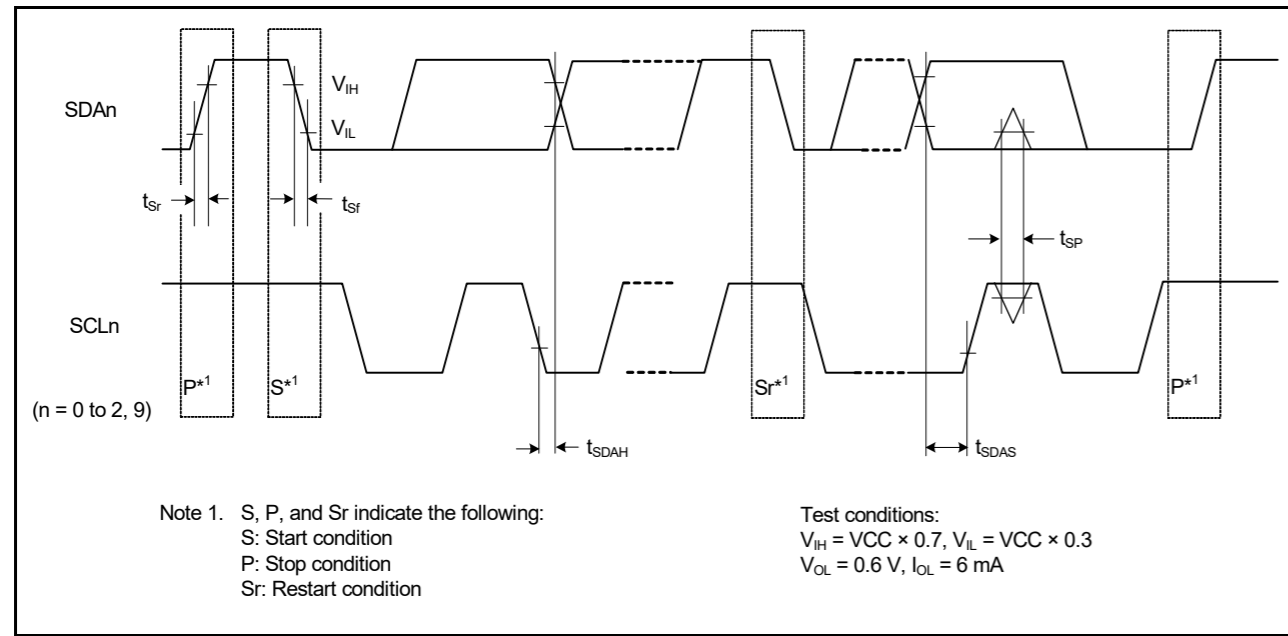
SDAn

$V_{IH}$

$V_{IL}$

$t_{Sr}$

$t_{Sf}$

$t_{SP}$

SCLn

(n = 0 to 2, 9)

P*1

S*1

Sr*1

P*1

$t_{SDAH}$

$t_{SDAS}$

Note 1. S, P, and Sr indicate the following:
S: Start condition
P: Stop condition
Sr: Restart condition

Test conditions:
$V_{IH}$ = VCC × 0.7, $V_{IL}$ = VCC × 0.3
$V_{OL}$ = 0.6 V, $I_{OL}$ = 6 mA